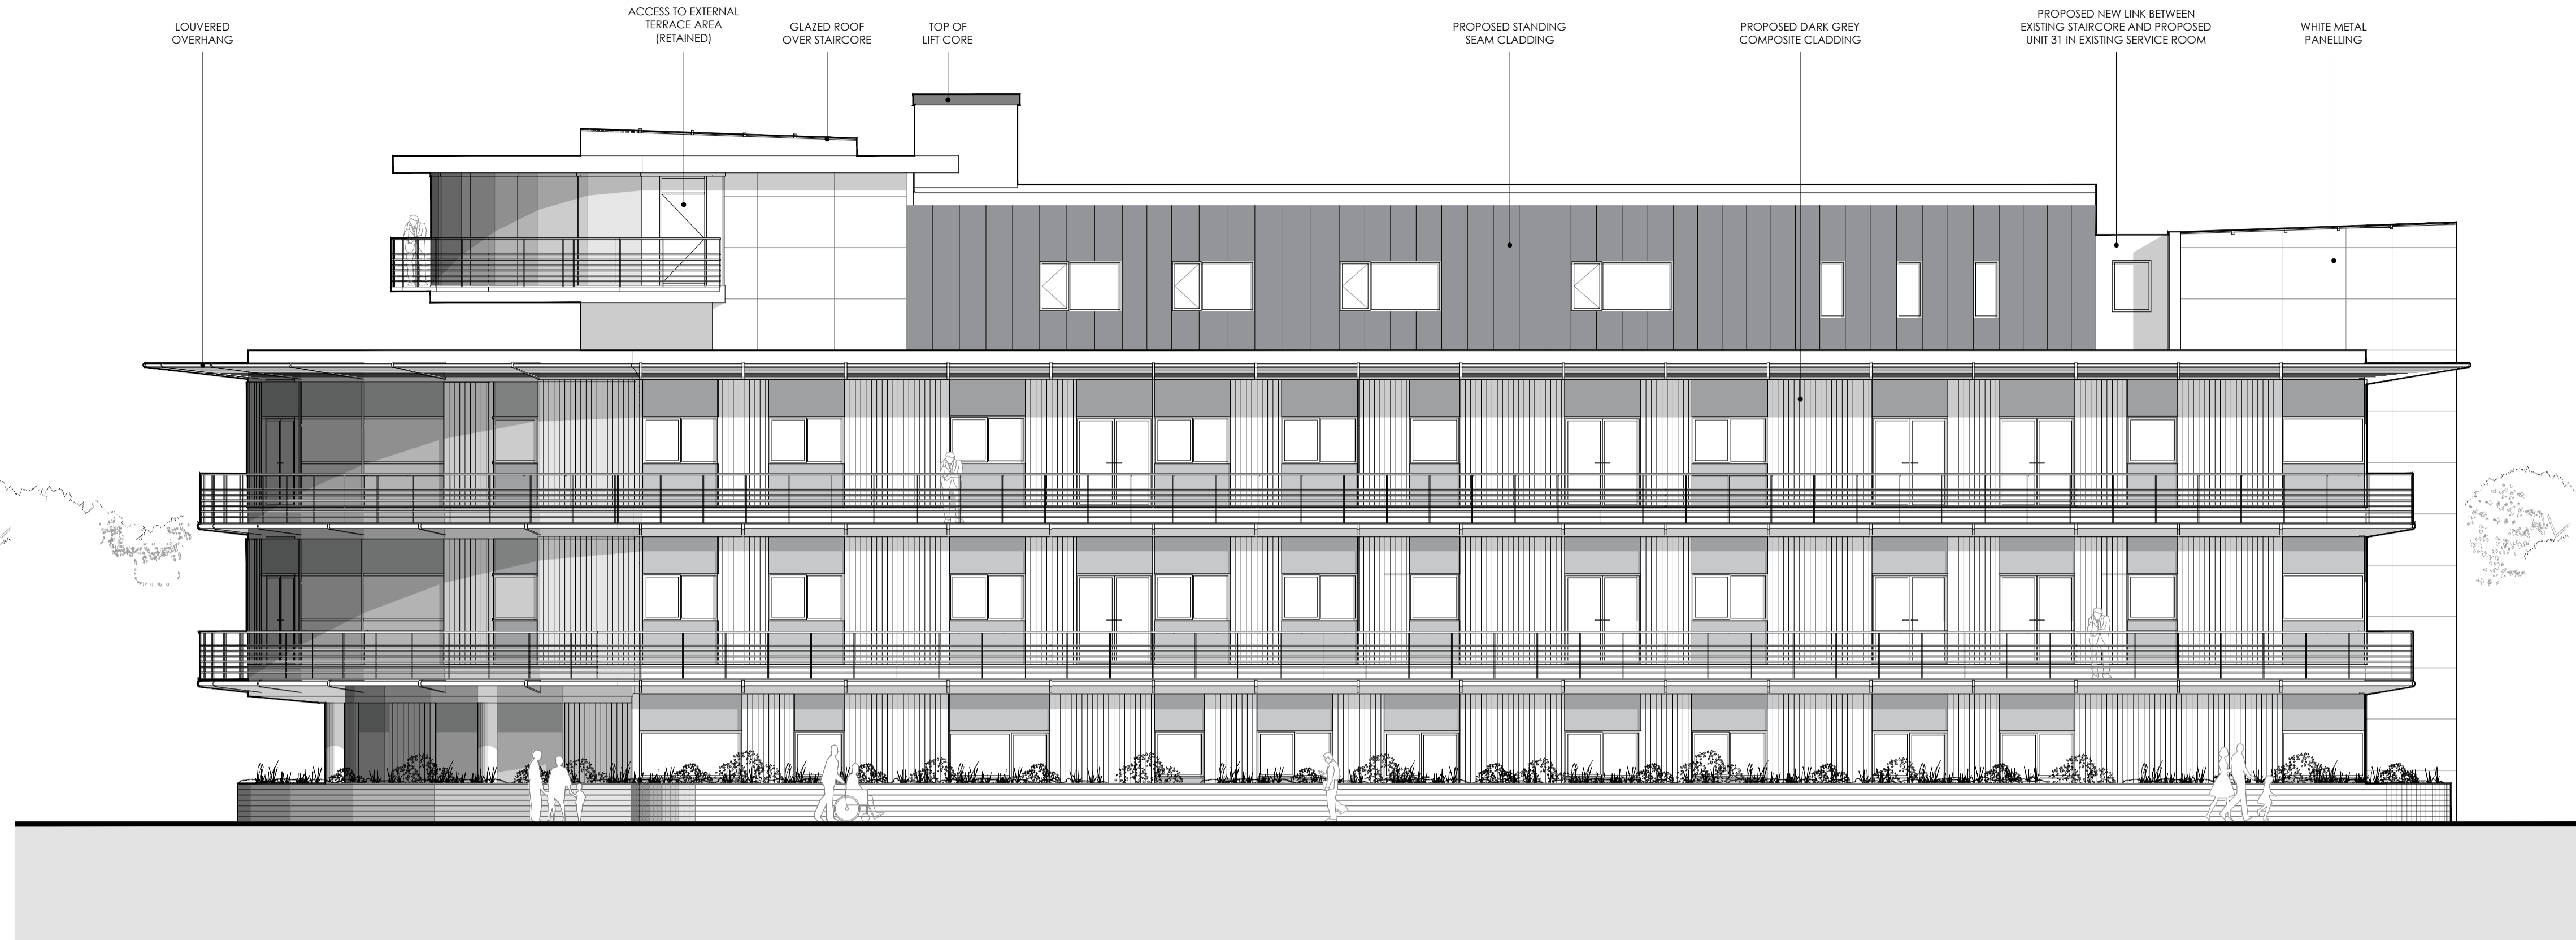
LOUVERED OVERHANG

ACCESS TO EXTERNAL TERRACE AREA (RETAINED)

GLAZED ROOF OVER STAIRCORE

TOP OF LIFT CORE

PROPOSED STANDING SEAM CLADDING

PROPOSED DARK GREY COMPOSITE CLADDING

PROPOSED NEW LINK BETWEEN EXISTING STAIRCORE AND PROPOSED UNIT 31 IN EXISTING SERVICE ROOM

WHITE METAL PANELLING